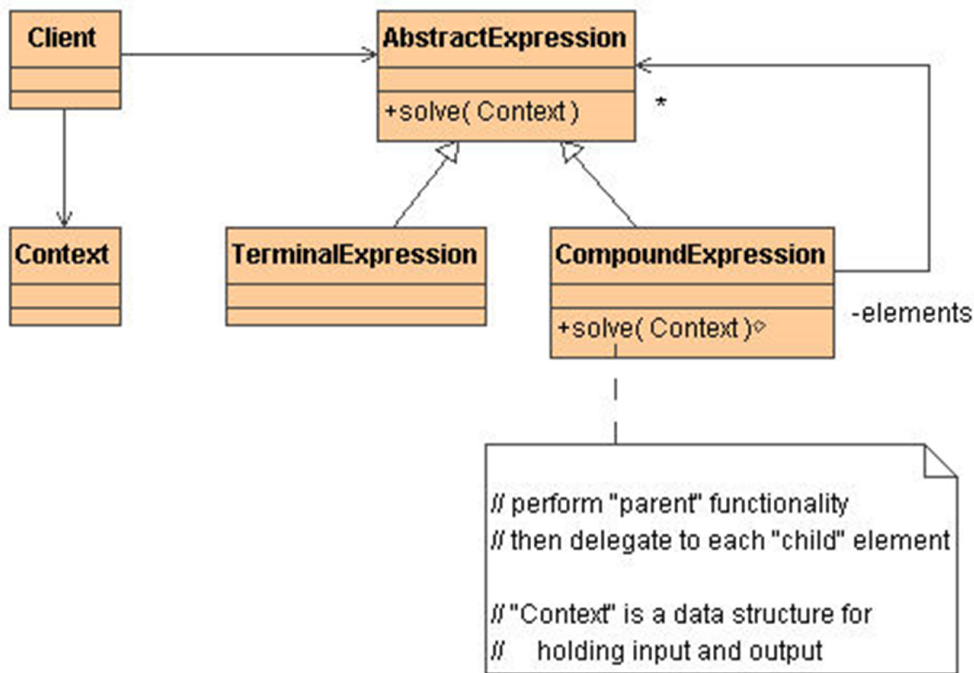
Client

AbstractExpression

+solve( Context )

*

Context

TerminalExpression

CompoundExpression

+solve( Context )

-elements

// perform "parent" functionality
// then delegate to each "child" element

// "Context" is a data structure for
//    holding input and output